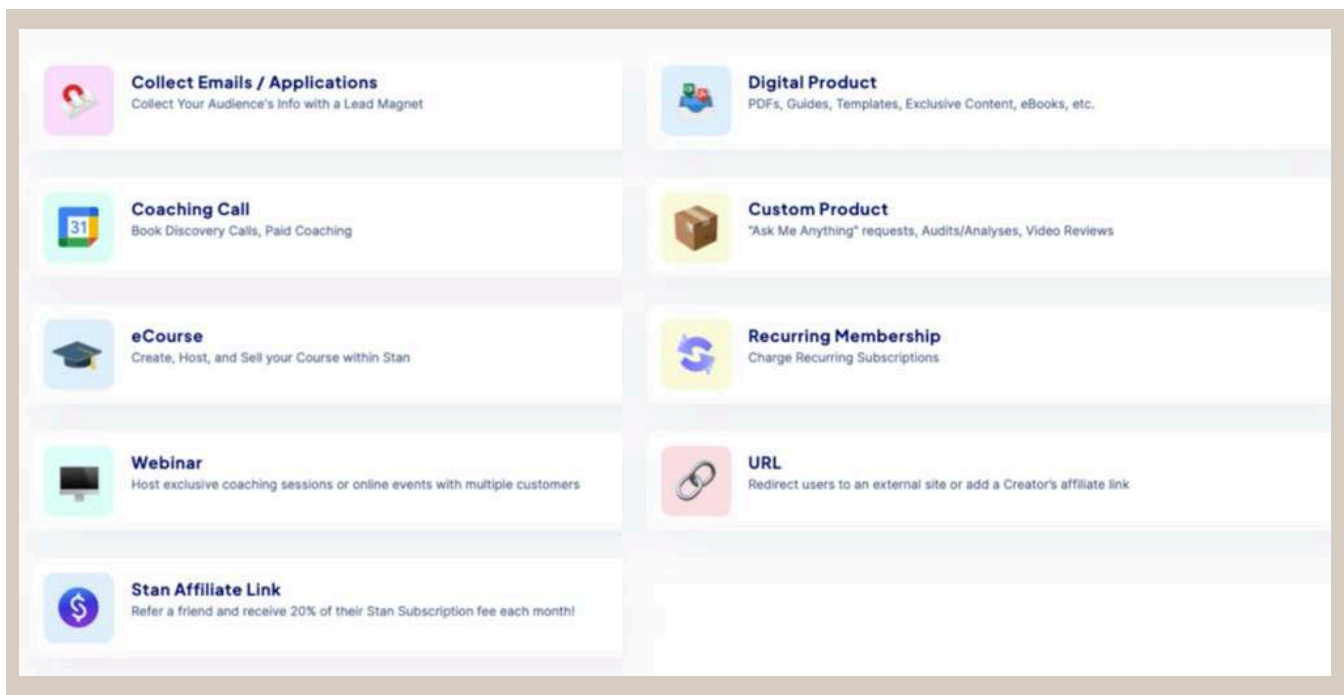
Collect Emails / Applications
Collect Your Audience's Info with a Lead Magnet

Coaching Call
Book Discovery Calls, Paid Coaching

eCourse
Create, Host, and Sell your Course within Stan

Webinar
Host exclusive coaching sessions or online events with multiple customers

Stan Affiliate Link
Refer a friend and receive 20% of their Stan Subscription fee each month!

Digital Product
PDFs, Guides, Templates, Exclusive Content, eBooks, etc.

Custom Product
"Ask Me Anything" requests, Audits/Analyses, Video Reviews

Recurring Membership
Charge Recurring Subscriptions

URL
Redirect users to an external site or add a Creator's affiliate link